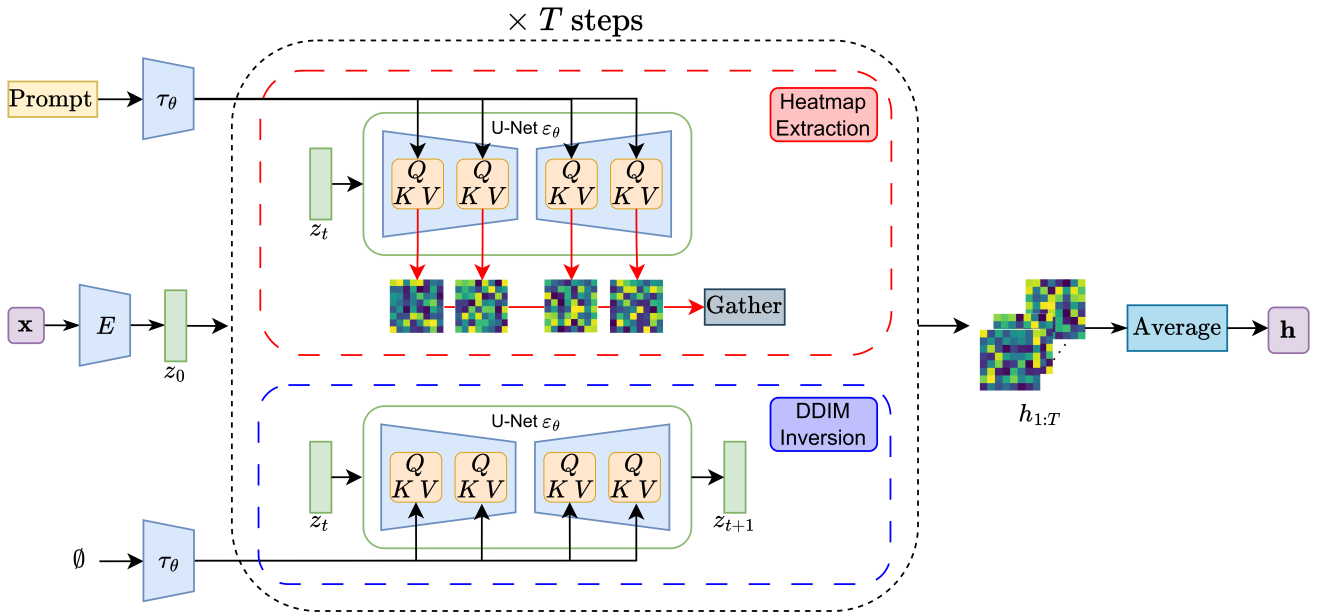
$\times\, T$ steps

Prompt

$\tau_\theta$

Heatmap Extraction

U-Net $\varepsilon_\theta$

$z_t$

$Q$
$K\ V$

$Q$
$K\ V$

$Q$
$K\ V$

$Q$
$K\ V$

$\mathbf{x}$

$E$

$z_0$

Gather

$h_{1:T}$

Average

$\mathbf{h}$

DDIM Inversion

U-Net $\varepsilon_\theta$

$z_t$

$Q$
$K\ V$

$Q$
$K\ V$

$Q$
$K\ V$

$Q$
$K\ V$

$z_{t+1}$

$\emptyset$

$\tau_\theta$